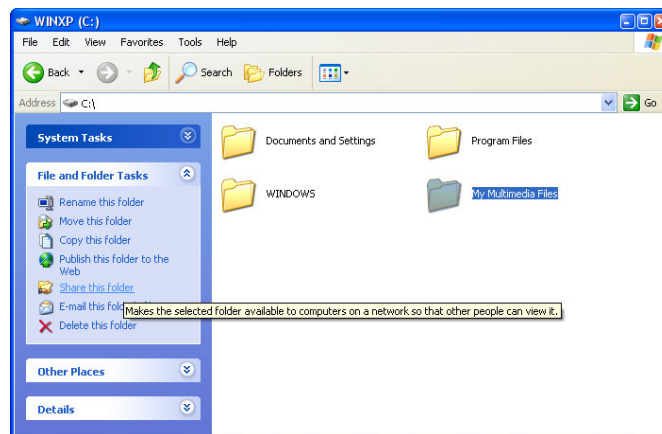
WINXP (C:)

File Edit View Favorites Tools Help

Back Search Folders

Address C:\

Go

System Tasks

File and Folder Tasks

Rename this folder
Move this folder
Copy this folder
Publish this folder to the Web
Share this folder
E-mail this fold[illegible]
Delete this folder

Makes the selected folder available to computers on a network so that other people can view it.

Other Places

Details

Documents and Settings

Program Files

WINDOWS

My Multimedia Files